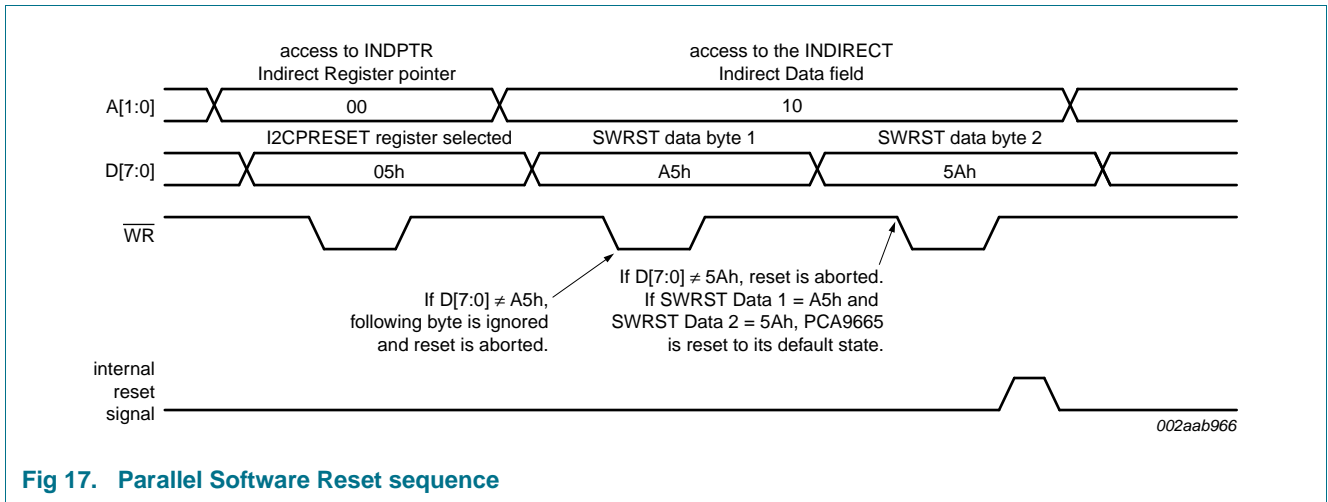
access to INDPTR
Indirect Register pointer

access to the INDIRECT
Indirect Data field

A[1:0]

00

10

I2CPRESET register selected

SWRST data byte 1

SWRST data byte 2

D[7:0]

05h

A5h

5Ah

$\overline{WR}$

If D[7:0] ≠ A5h, following byte is ignored and reset is aborted.

If D[7:0] ≠ 5Ah, reset is aborted. If SWRST Data 1 = A5h and SWRST Data 2 = 5Ah, PCA9665 is reset to its default state.

internal reset signal

002aab966

Fig 17. Parallel Software Reset sequence